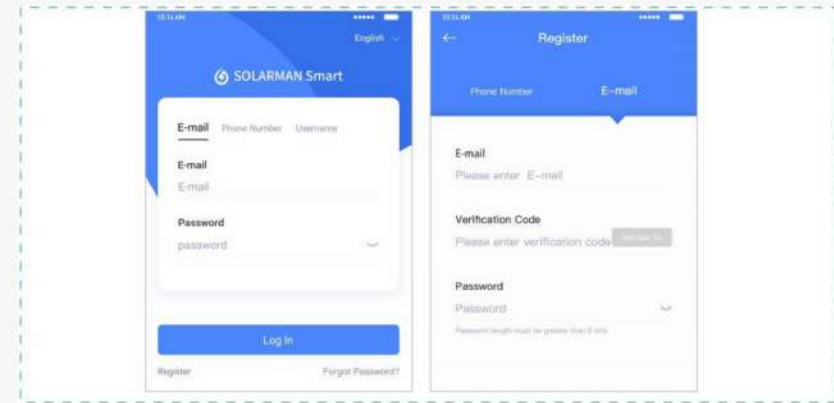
10:14 AM

English

SOLARMAN Smart

E-mail Phone Number Username

E-mail

E-mail

Password

password

Log In

Register Forgot Password?

10:14 AM

Register

Phone Number E-mail

E-mail

Please enter E-mail

Verification Code

Please enter verification code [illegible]

Password

Password

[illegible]